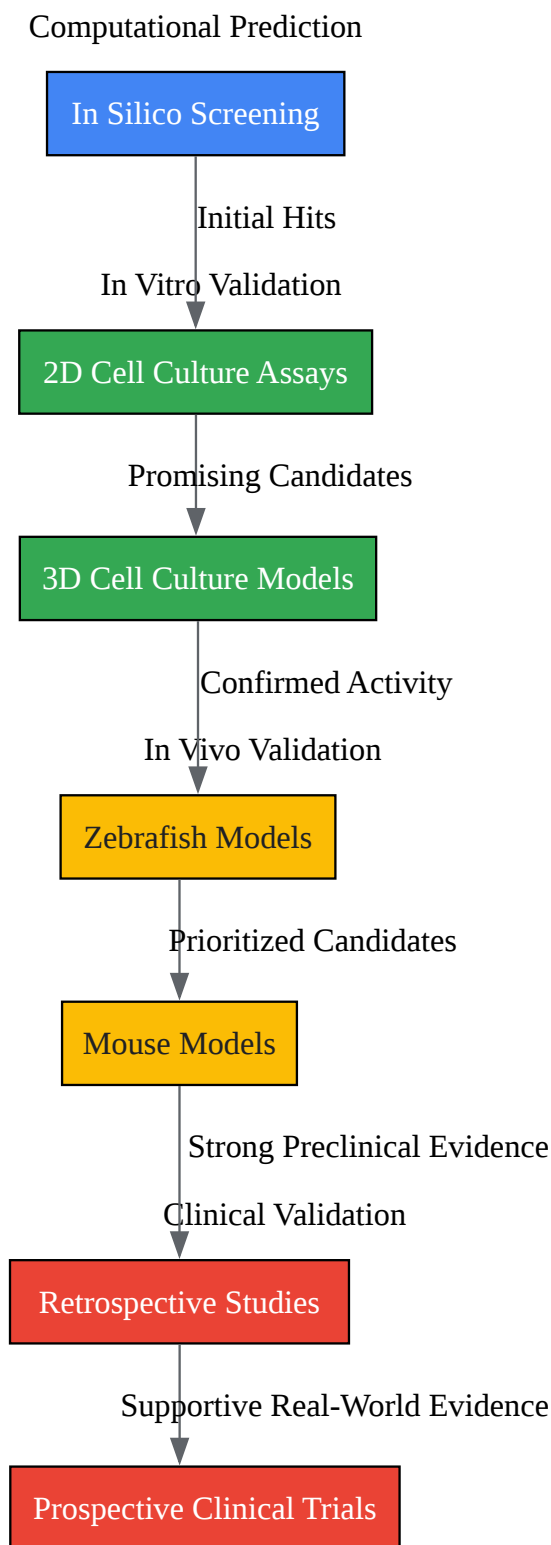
Computational Prediction

In Silico Screening

Initial Hits

In Vitro Validation

2D Cell Culture Assays

Promising Candidates

3D Cell Culture Models

Confirmed Activity

In Vivo Validation

Zebrafish Models

Prioritized Candidates

Mouse Models

Strong Preclinical Evidence

Clinical Validation

Retrospective Studies

Supportive Real-World Evidence

Prospective Clinical Trials